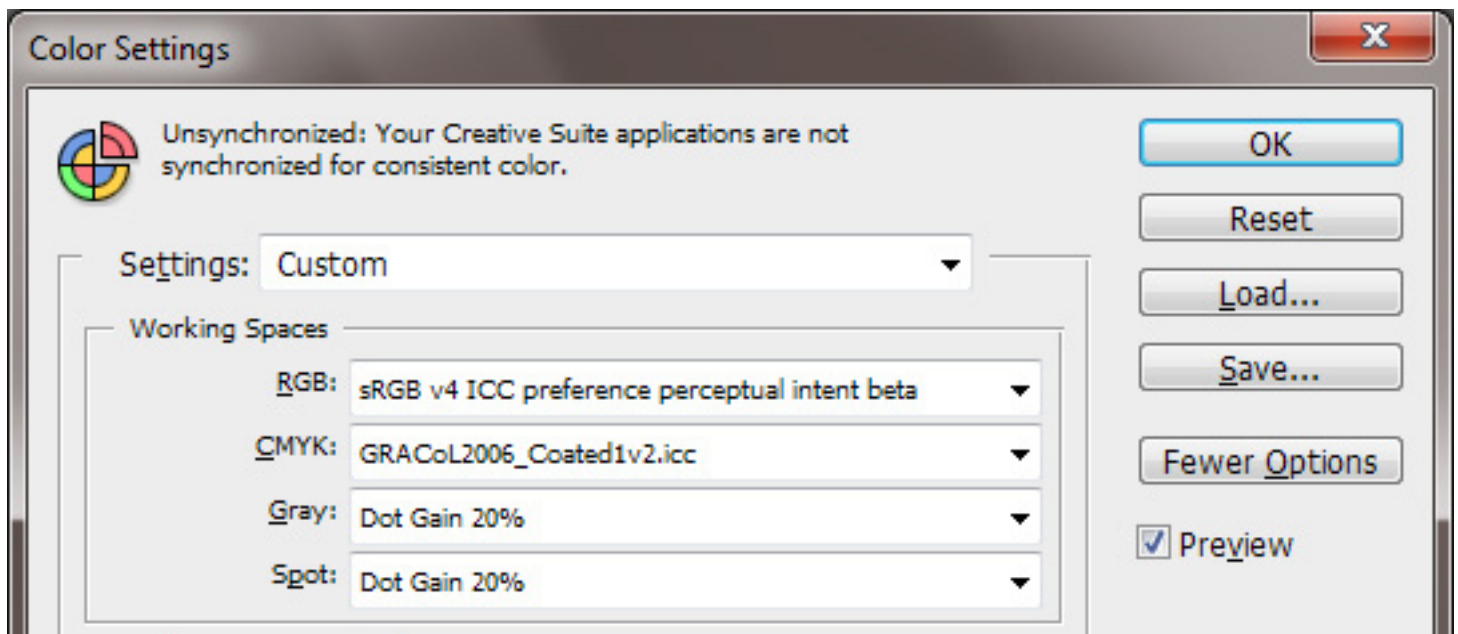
Color Settings

X

Unsynchronized: Your Creative Suite applications are not synchronized for consistent color.

Settings: Custom

Working Spaces

RGB: sRGB v4 ICC preference perceptual intent beta

CMYK: GRACoL2006_Coated1v2.icc

Gray: Dot Gain 20%

Spot: Dot Gain 20%

OK

Reset

Load...

Save...

Fewer Options

Preview